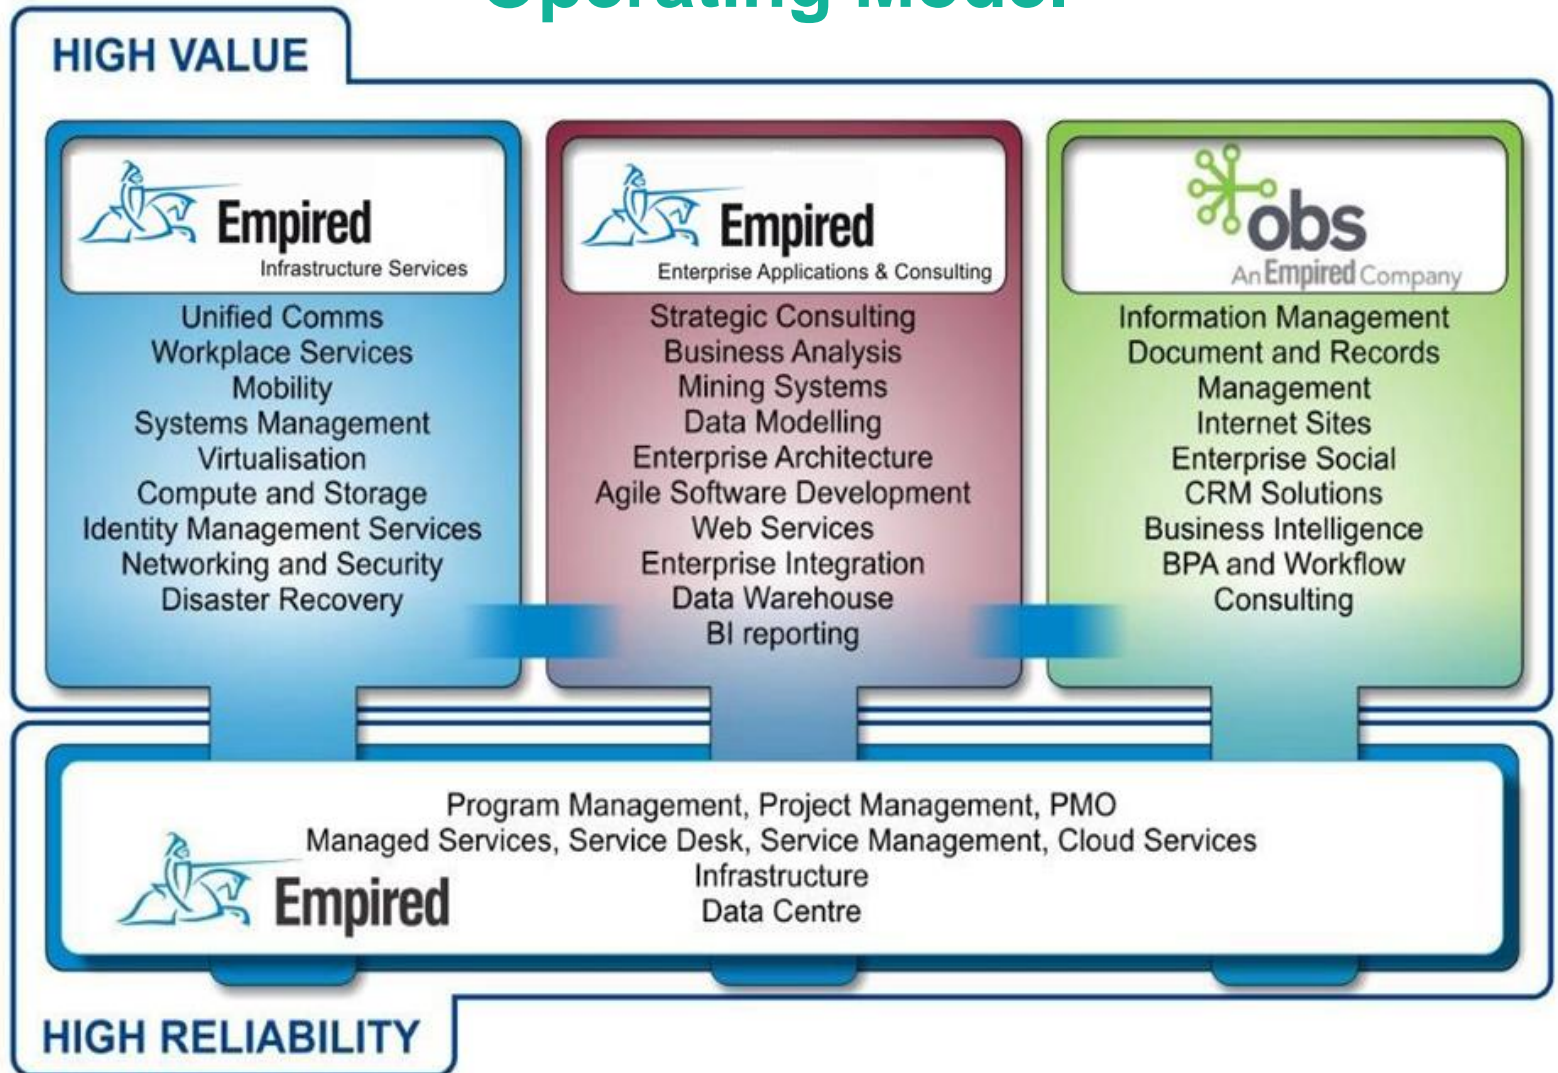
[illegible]

HIGH VALUE

Empired
Infrastructure Services

Unified Comms
Workplace Services
Mobility
Systems Management
Virtualisation
Compute and Storage
Identity Management Services
Networking and Security
Disaster Recovery

Empired
Enterprise Applications & Consulting

Strategic Consulting
Business Analysis
Mining Systems
Data Modelling
Enterprise Architecture
Agile Software Development
Web Services
Enterprise Integration
Data Warehouse
BI reporting

obs
An Empired Company

Information Management
Document and Records Management
Internet Sites
Enterprise Social
CRM Solutions
Business Intelligence
BPA and Workflow
Consulting

Empired

Program Management, Project Management, PMO
Managed Services, Service Desk, Service Management, Cloud Services
Infrastructure
Data Centre

HIGH RELIABILITY